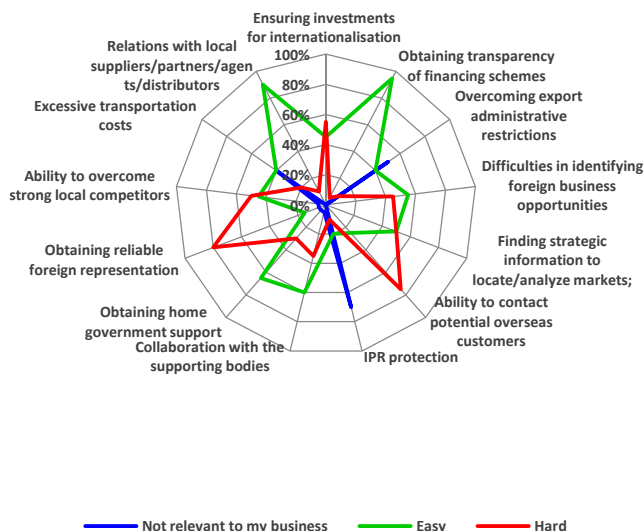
Ensuring investments for internationalisation

Obtaining transparency of financing schemes

Overcoming export administrative restrictions

Difficulties in identifying foreign business opportunities

Finding strategic information to locate/analyze markets;

Ability to contact potential overseas customers

IPR protection

Collaboration with the supporting bodies

Obtaining home government support

Obtaining reliable foreign representation

Ability to overcome strong local competitors

Excessive transportation costs

Relations with local suppliers/partners/agents/distributors

100%
80%
60%
40%
20%
0%

Not relevant to my business
Easy
Hard